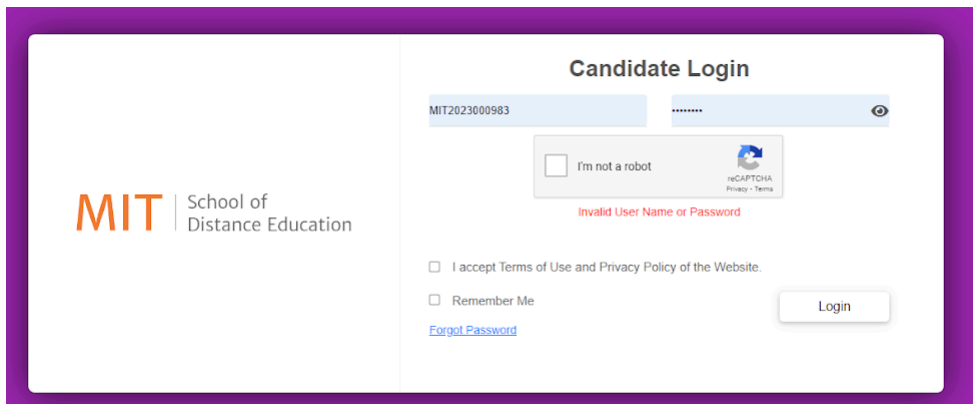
MIT | School of Distance Education

Candidate Login

MIT2023000983

••••••••

I'm not a robot

reCAPTCHA
Privacy - Terms

Invalid User Name or Password

I accept Terms of Use and Privacy Policy of the Website.

Remember Me

Login

Forgot Password